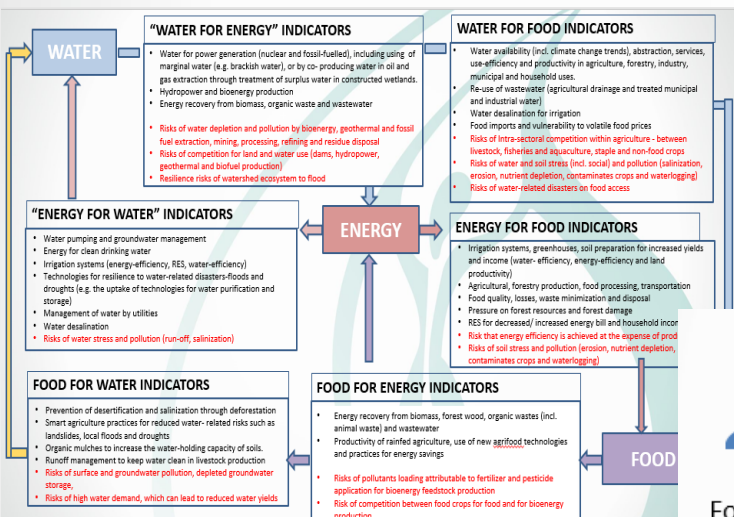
WATER

"WATER FOR ENERGY" INDICATORS

- Water for power generation (nuclear and fossil-fuelled), including using of marginal water (e.g. brackish water), or by co- producing water in oil and gas extraction through treatment of surplus water in constructed wetlands.
- Hydropower and bioenergy production
- Energy recovery from biomass, organic waste and wastewater
- Risks of water depletion and pollution by bioenergy, geothermal and fossil fuel extraction, mining, processing, refining and residue disposal
- Risks of competition for land and water use (dams, hydropower, geothermal and biofuel production)
- Resilience risks of watershed ecosystem to flood

WATER FOR FOOD INDICATORS

- Water availability (incl. climate change trends), abstraction, services, use-efficiency and productivity in agriculture, forestry, industry, municipal and household uses.
- Re-use of wastewater (agricultural drainage and treated municipal and industrial water)
- Water desalination for irrigation
- Food imports and vulnerability to volatile food prices
- Risks of Intra-sectoral competition within agriculture - between livestock, fisheries and aquaculture, staple and non-food crops
- Risks of water and soil stress (incl. social) and pollution (salinization, erosion, nutrient depletion, contaminates crops and waterlogging)
- Risks of water-related disasters on food access

"ENERGY FOR WATER" INDICATORS

- Water pumping and groundwater management
- Energy for clean drinking water
- Irrigation systems (energy-efficiency, RES, water-efficiency)
- Technologies for resilience to water-related disasters-floods and droughts (e.g. the uptake of technologies for water purification and storage)
- Management of water by utilities
- Water desalination
- Risks of water stress and pollution (run-off, salinization)

ENERGY

ENERGY FOR FOOD INDICATORS

- Irrigation systems, greenhouses, soil preparation for increased yields and income (water- efficiency, energy-efficiency and land productivity)
- Agricultural, forestry production, food processing, transportation
- Food quality, losses, waste minimization and disposal
- Pressure on forest resources and forest damage
- RES for decreased/ increased energy bill and household inco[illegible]
- Risk that energy efficiency is achieved at the expense of prod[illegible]
- Risks of soil stress and pollution (erosion, nutrient depletion, contaminates crops and waterlogging)

FOOD FOR WATER INDICATORS

- Prevention of desertification and salinization through deforestation
- Smart agriculture practices for reduced water- related risks such as landslides, local floods and droughts
- Organic mulches to increase the water-holding capacity of soils.
- Runoff management to keep water clean in livestock production
- Risks of surface and groundwater pollution, depleted groundwater storage,
- Risks of high water demand, which can lead to reduced water yields

FOOD FOR ENERGY INDICATORS

- Energy recovery from biomass, forest wood, organic wastes (incl. animal waste) and wastewater
- Productivity of rainfed agriculture, use of new agrifood technologies and practices for energy savings
- Risks of pollutants loading attributable to fertilizer and pesticide application for bioenergy feedstock production
- Risk of competition between food crops for food and for bioenergy production

FOOD

Fo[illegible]